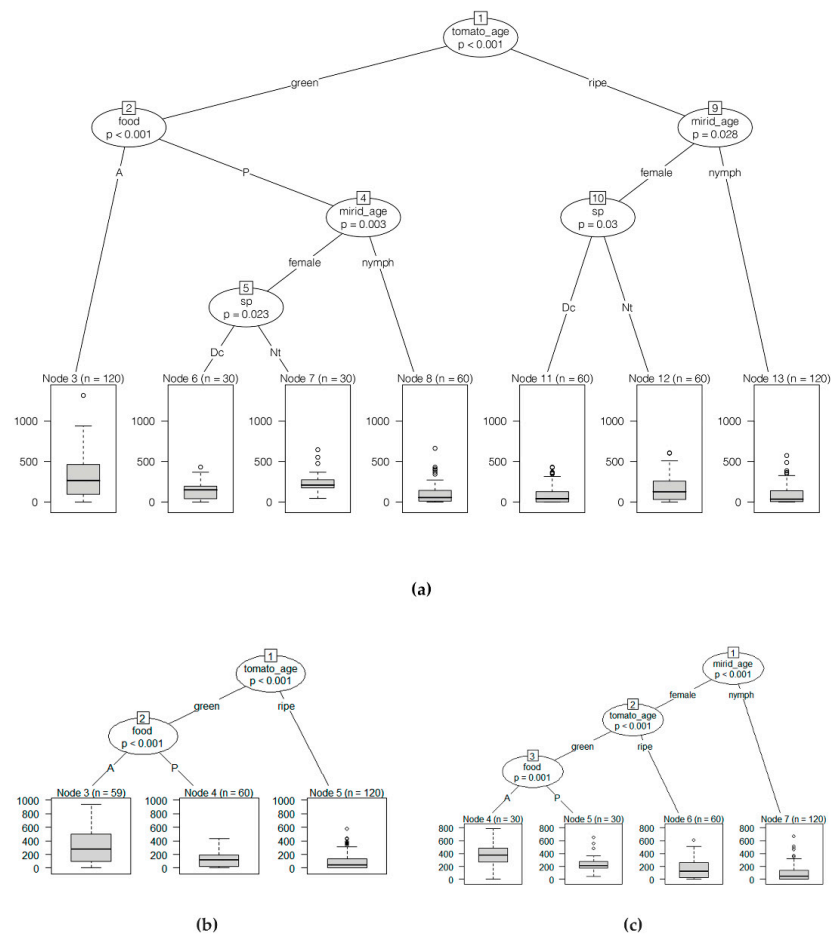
1
tomato_age
p < 0.001

green

ripe

2
food
p < 0.001

9
mirid_age
p = 0.028

A

P

female

nymph

4
mirid_age
p = 0.003

10
sp
p = 0.03

female

nymph

5
sp
p = 0.023

Dc

Nt

Dc

Nt

Node 3 (n = 120)

Node 6 (n = 30)

Node 7 (n = 30)

Node 8 (n = 60)

Node 11 (n = 60)

Node 12 (n = 60)

Node 13 (n = 120)

1000
500
0

1000
500
0

1000
500
0

1000
500
0

1000
500
0

1000
500
0

1000
500
0

(a)

1
tomato_age
p < 0.001

green

ripe

2
food
p < 0.001

A

P

Node 3 (n = 59)

Node 4 (n = 60)

Node 5 (n = 120)

1000
800
600
400
200
0

1000
800
600
400
200
0

1000
800
600
400
200
0

(b)

1
mirid_age
p < 0.001

female

nymph

2
tomato_age
p < 0.001

green

ripe

3
food
p = 0.001

A

P

Node 4 (n = 30)

Node 5 (n = 30)

Node 6 (n = 60)

Node 7 (n = 120)

800
600
400
200
0

800
600
400
200
0

800
600
400
200
0

800
600
400
200
0

(c)